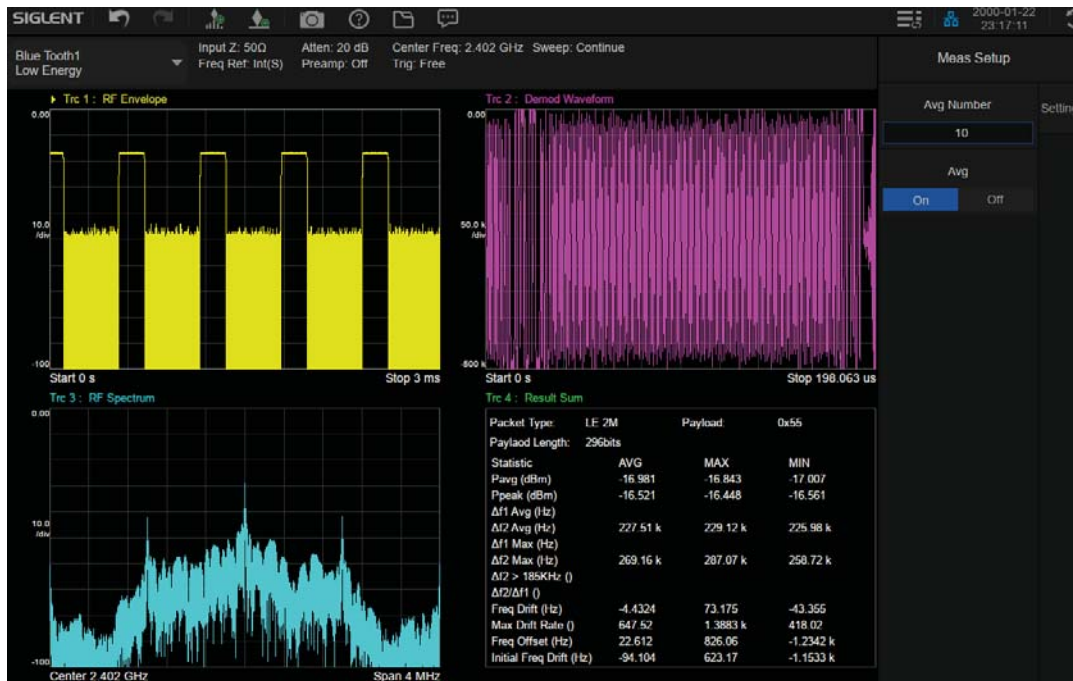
SIGLENT

2000-01-22
23:17:11

Blue Tooth1
Low Energy

Input Z: 50Ω
Freq Ref: Int(S)

Atten: 20 dB
Preamp: Off

Center Freq: 2.402 GHz Sweep: Continue
Trig: Free

Meas Setup

Avg Number
10

Avg
On Off

Settin

Trc 1 : RF Envelope
0.00
10.0 /div
-100
Start 0 s
Stop 3 ms

Trc 2 : Demod Waveform
0.00
50.0 k /div
-500 k
Start 0 s
Stop 198.063 us

Trc 3 : RF Spectrum
0.00
10.0 /div
-100
Center 2.402 GHz
Span 4 MHz

Trc 4 : Result Sum

Packet Type: LE 2M
Payload: 0x55
Paylaod Length: 296bits

| Statistic | AVG | MAX | MIN |
|---|---|---|---|
| Pavg (dBm) | -16.981 | -16.843 | -17.007 |
| Ppeak (dBm) | -16.521 | -16.448 | -16.561 |
| Δf1 Avg (Hz) | | | |
| Δf2 Avg (Hz) | 227.51 k | 229.12 k | 225.98 k |
| Δf1 Max (Hz) | | | |
| Δf2 Max (Hz) | 269.16 k | 287.07 k | 258.72 k |
| Δf2 > 185KHz () | | | |
| Δf2/Δf1 () | | | |
| Freq Drift (Hz) | -4.4324 | 73.175 | -43.355 |
| Max Drift Rate () | 647.52 | 1.3883 k | 418.02 |
| Freq Offset (Hz) | 22.612 | 826.06 | -1.2342 k |
| Initial Freq Drift (Hz) | -94.104 | 623.17 | -1.1533 k |